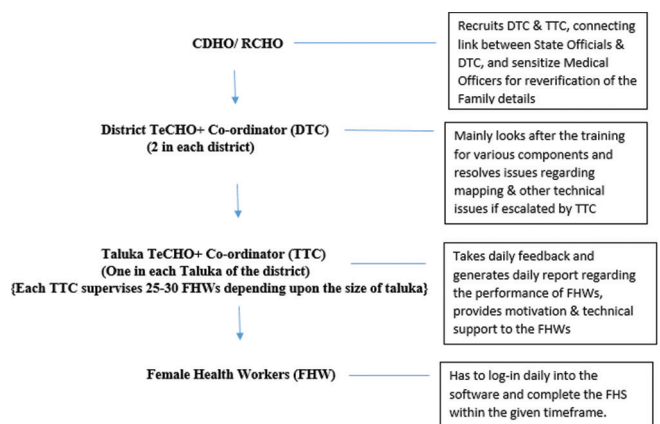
CDHO/ RCHO

Recruits DTC & TTC, connecting link between State Officials & DTC, and sensitize Medical Officers for reverification of the Family details

District TeCHO+ Co-ordinator (DTC)
(2 in each district)

Mainly looks after the training for various components and resolves issues regarding mapping & other technical issues if escalated by TTC

Taluka TeCHO+ Co-ordinator (TTC)
(One in each Taluka of the district)
{Each TTC supervises 25-30 FHWs depending upon the size of taluka}

Takes daily feedback and generates daily report regarding the performance of FHWs, provides motivation & technical support to the FHWs

Female Health Workers (FHW)

Has to log-in daily into the software and complete the FHS within the given timeframe.